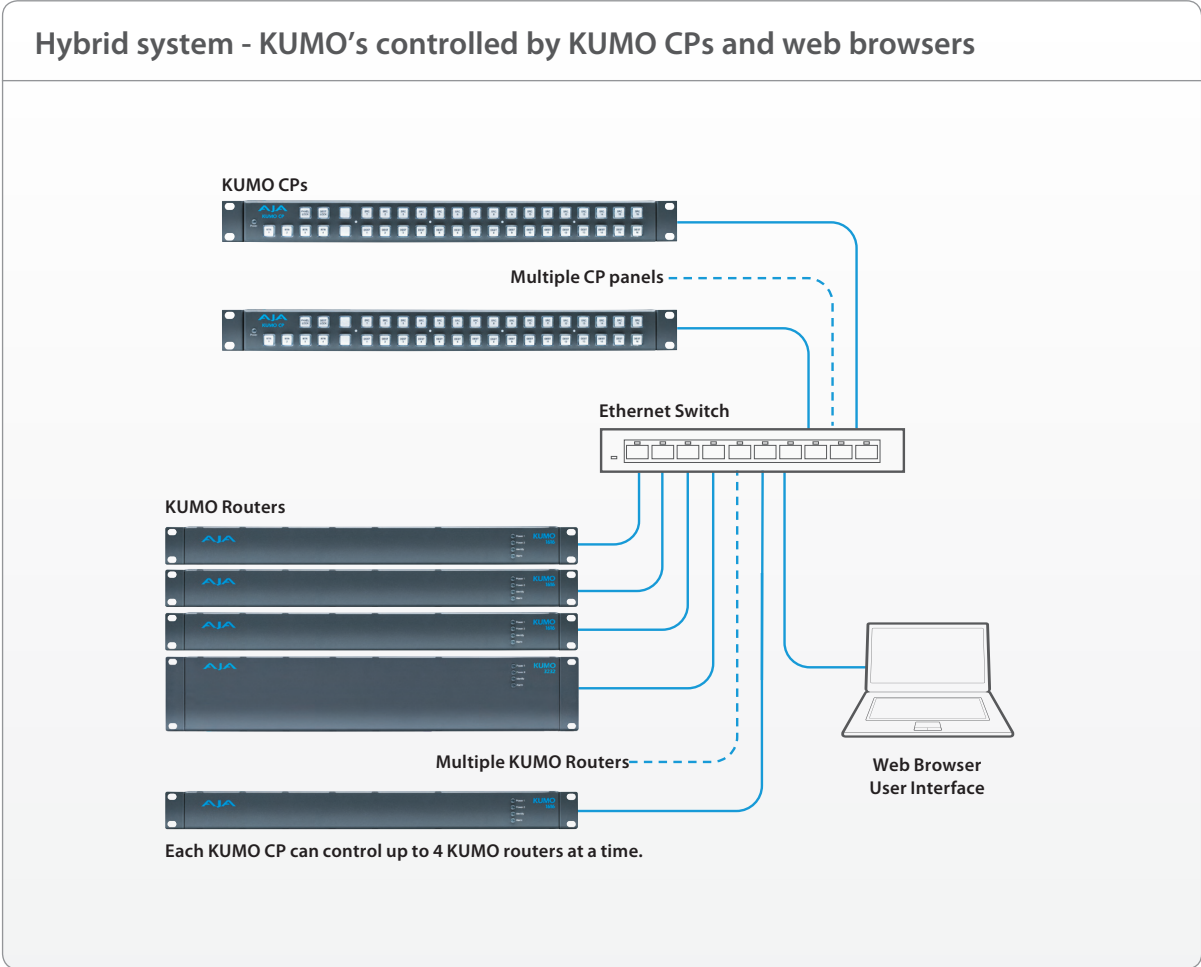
Hybrid system - KUMO's controlled by KUMO CPs and web browsers

KUMO CPs

AJA KUMO CP

Multiple CP panels

AJA KUMO CP

Ethernet Switch

KUMO Routers

AJA KUMO

AJA KUMO

AJA KUMO

AJA KUMO

Multiple KUMO Routers

Web Browser User Interface

AJA KUMO

Each KUMO CP can control up to 4 KUMO routers at a time.